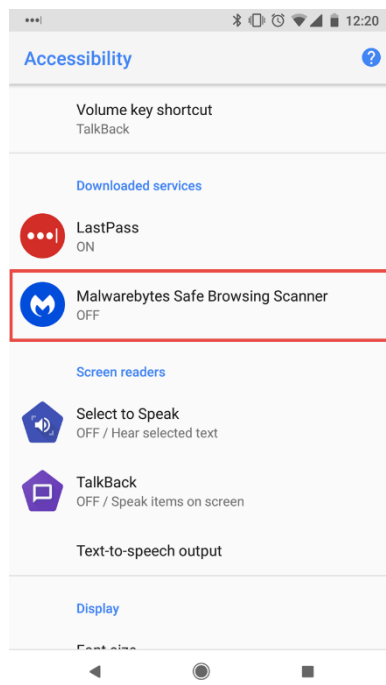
12:20

Accessibility

Volume key shortcut
TalkBack

Downloaded services

LastPass
ON

Malwarebytes Safe Browsing Scanner
OFF

Screen readers

Select to Speak
OFF / Hear selected text

TalkBack
OFF / Speak items on screen

Text-to-speech output

Display

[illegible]